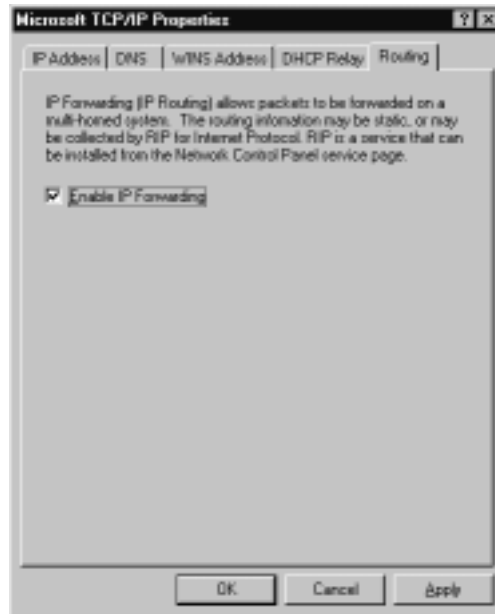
Microsoft TCP/IP Properties

? X

IP Address | DNS | WINS Address | DHCP Relay | Routing

IP Forwarding (IP Routing) allows packets to be forwarded on a multi-homed system. The routing information may be static, or may be collected by RIP for Internet Protocol. RIP is a service that can be installed from the Network Control Panel service page.

☑ Enable IP Forwarding

OK | Cancel | Apply